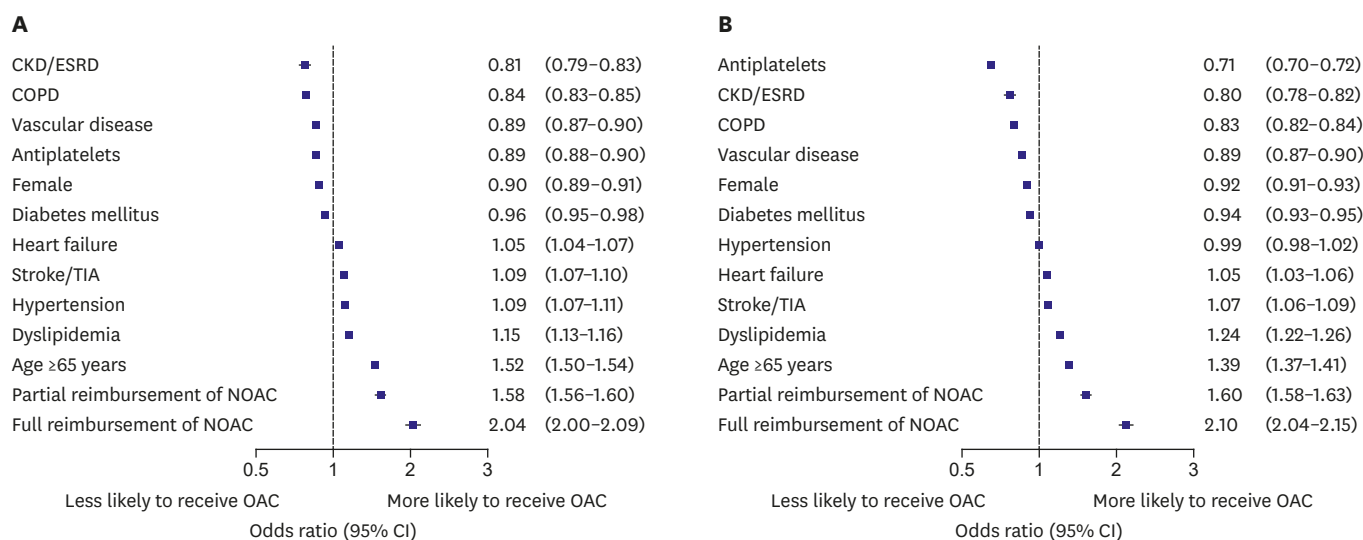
A

| | | |
|---|---|---|
| CKD/ESRD | 0.81 | (0.79–0.83) |
| COPD | 0.84 | (0.83–0.85) |
| Vascular disease | 0.89 | (0.87–0.90) |
| Antiplatelets | 0.89 | (0.88–0.90) |
| Female | 0.90 | (0.89–0.91) |
| Diabetes mellitus | 0.96 | (0.95–0.98) |
| Heart failure | 1.05 | (1.04–1.07) |
| Stroke/TIA | 1.09 | (1.07–1.10) |
| Hypertension | 1.09 | (1.07–1.11) |
| Dyslipidemia | 1.15 | (1.13–1.16) |
| Age ≥65 years | 1.52 | (1.50–1.54) |
| Partial reimbursement of NOAC | 1.58 | (1.56–1.60) |
| Full reimbursement of NOAC | 2.04 | (2.00–2.09) |

0.5 1 2 3

Less likely to receive OAC More likely to receive OAC

Odds ratio (95% CI)

B

| | | |
|---|---|---|
| Antiplatelets | 0.71 | (0.70–0.72) |
| CKD/ESRD | 0.80 | (0.78–0.82) |
| COPD | 0.83 | (0.82–0.84) |
| Vascular disease | 0.89 | (0.87–0.90) |
| Female | 0.92 | (0.91–0.93) |
| Diabetes mellitus | 0.94 | (0.93–0.95) |
| Hypertension | 0.99 | (0.98–1.02) |
| Heart failure | 1.05 | (1.03–1.06) |
| Stroke/TIA | 1.07 | (1.06–1.09) |
| Dyslipidemia | 1.24 | (1.22–1.26) |
| Age ≥65 years | 1.39 | (1.37–1.41) |
| Partial reimbursement of NOAC | 1.60 | (1.58–1.63) |
| Full reimbursement of NOAC | 2.10 | (2.04–2.15) |

0.5 1 2 3

Less likely to receive OAC More likely to receive OAC

Odds ratio (95% CI)